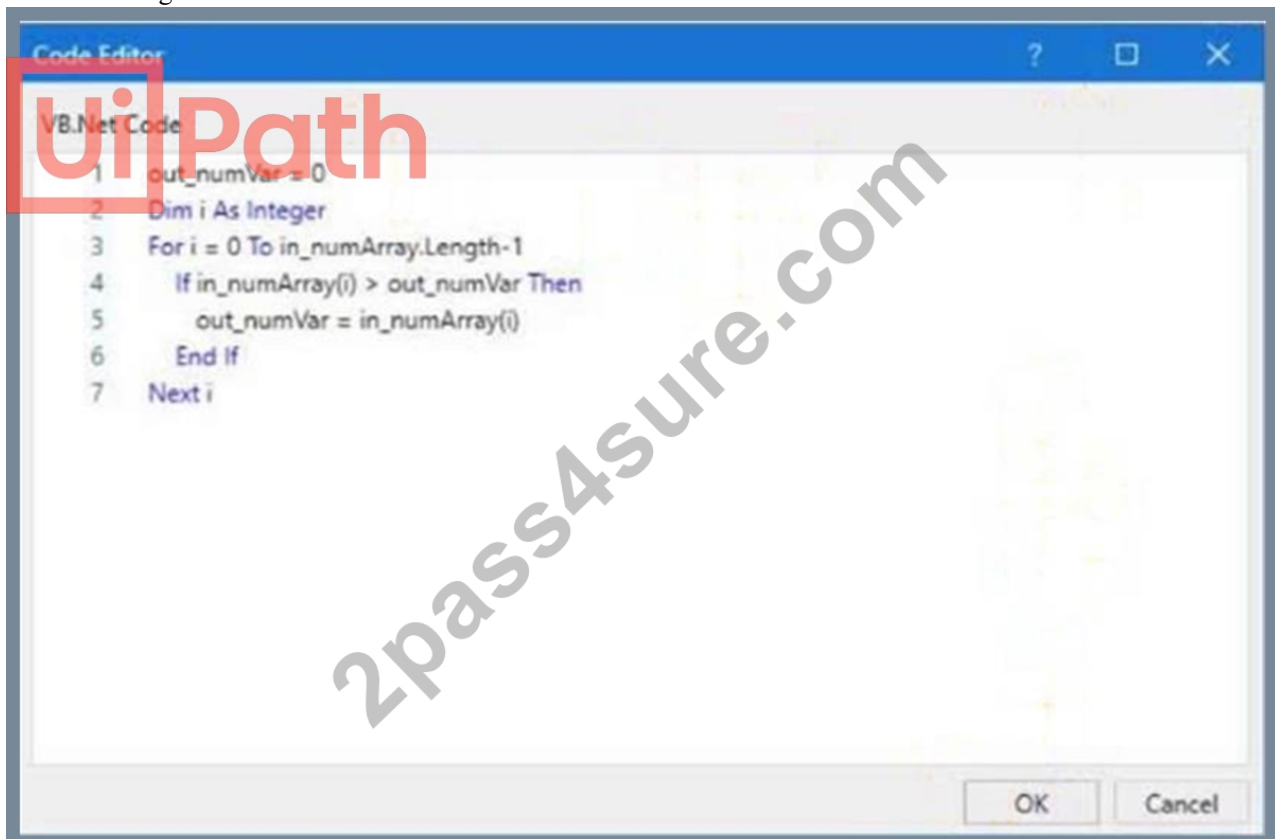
Code Editor

? □ ✕

UiPath

VB.Net Code

1 out_numVar = 0
2 Dim i As Integer
3 For i = 0 To in_numArray.Length-1
4 If in_numArray(i) > out_numVar Then
5 out_numVar = in_numArray(i)
6 End If
7 Next i

2pass4sure.com

OK Cancel